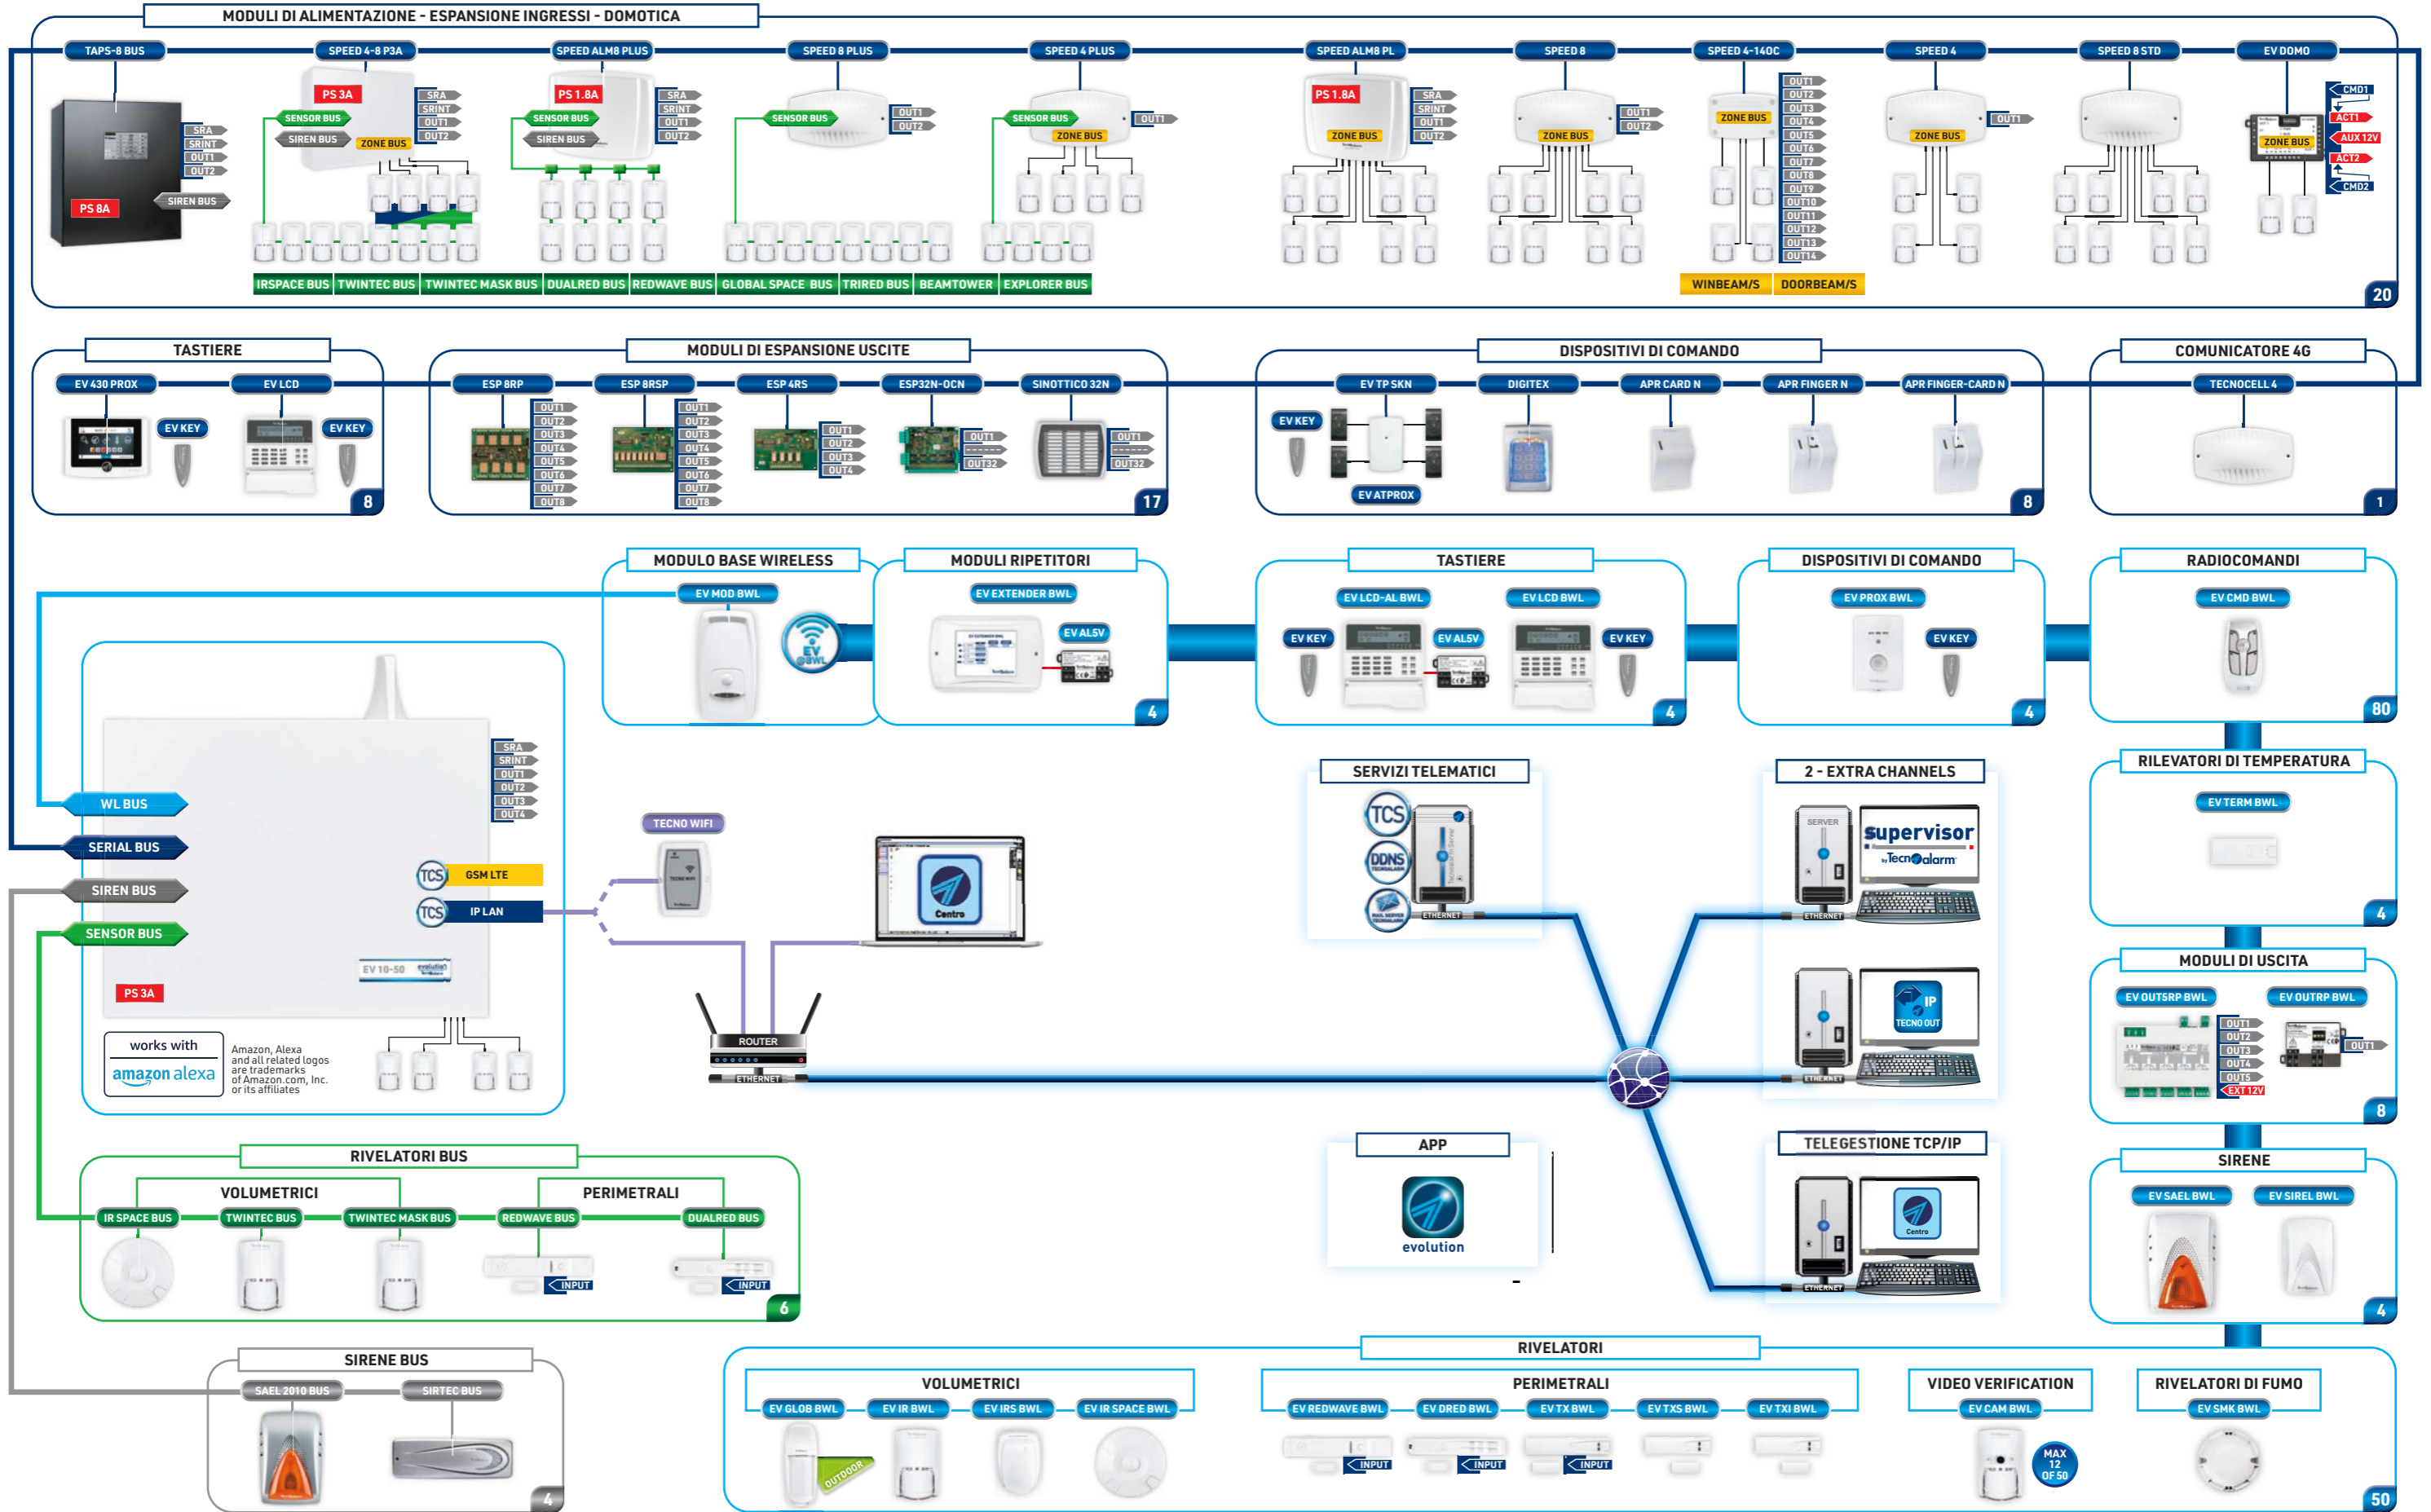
MODULI DI ALIMENTAZIONE - ESPANSIONE INGRESSI - DOMOTICA

TAPS-8 BUS
SRA
SRINT
OUT1
OUT2
SIREN BUS
PS 8A

SPEED 4-8 P3A
PS 3A
SENSOR BUS
SIREN BUS
ZONE BUS
SRA
SRINT
OUT1
OUT2

SPEED ALM8 PLUS
PS 1.8A
SENSOR BUS
SIREN BUS
SRA
SRINT
OUT1
OUT2

SPEED 8 PLUS
SENSOR BUS
OUT1
OUT2

SPEED 4 PLUS
SENSOR BUS
ZONE BUS
OUT1

IRSPACE BUS | TWINTEC BUS | TWINTEC MASK BUS | DUALRED BUS | REDWAVE BUS | GLOBAL SPACE BUS | TIRED BUS | BEAMTOWER | EXPLORER BUS

SPEED ALM8 PL
PS 1.8A
ZONE BUS
SRA
SRINT
OUT1
OUT2

SPEED 8
ZONE BUS
OUT1
OUT2

SPEED 4-14OC
ZONE BUS
OUT1
OUT2
OUT3
OUT4
OUT5
OUT6
OUT7
OUT8
OUT9
OUT10
OUT11
OUT12
OUT13
OUT14
WINBEAM/S
DOORBEAM/S

SPEED 4
ZONE BUS
OUT1

SPEED 8 STD

EV DOMO
ZONE BUS
CMD1
ACT1
AUX 12V
ACT2
CMD2

20

TASTIERE
EV 430 PROX
EV KEY
EV LCD
EV KEY
8

MODULI DI ESPANSIONE USCITE
ESP 8RP
OUT1
OUT2
OUT3
OUT4
OUT5
OUT6
OUT7
OUT8
ESP 8RSP
OUT1
OUT2
OUT3
OUT4
OUT5
OUT6
OUT7
OUT8
ESP 4RS
OUT1
OUT2
OUT3
OUT4
ESP32N-OCN
OUT1
OUT32
SINOTTICO 32N
OUT1
OUT32
17

DISPOSITIVI DI COMANDO
EV TP SKN
EV KEY
EV ATPROX
DIGITEX
APR CARD N
APR FINGER N
APR FINGER-CARD N
8

COMUNICATORE 4G
TECNOCELL 4
1

MODULO BASE WIRELESS
EV MOD BWL
EV BWL

MODULI RIPETITORI
EV EXTENDER BWL
EV ALSV
4

TASTIERE
EV LCD-AL BWL
EV LCD BWL
EV KEY
EV ALSV
EV KEY
4

DISPOSITIVI DI COMANDO
EV PROX BWL
EV KEY
4

RADIOCOMANDI
EV CMD BWL
80

SRA
SRINT
OUT1
OUT2
OUT3
OUT4
WL BUS
SERIAL BUS
SIREN BUS
SENSOR BUS
TCS GSM LTE
TCS IP LAN
EV 10-50 evolution
PS 3A
works with
amazon alexa
Amazon, Alexa and all related logos are trademarks of Amazon.com, Inc. or its affiliates

TECNO WIFI
Centro
ROUTER
ETHERNET

SERVIZI TELEMATICI
TCS
DDNS
ETHERNET

2 - EXTRA CHANNELS
SERVER
supervisor by Tecnoalarm
ETHERNET
IP
TECNO OUT
ETHERNET

RILEVATORI DI TEMPERATURA
EV TERM BWL
4

MODULI DI USCITA
EV OUT5RP BWL
OUT1
OUT2
OUT3
OUT4
OUT5
EXT 12V
EV OUTRP BWL
OUT1
8

RIVELATORI BUS
VOLUMETRICI
PERIMETRALI
IR SPACE BUS
TWINTEC BUS
TWINTEC MASK BUS
REDWAVE BUS
DUALRED BUS
INPUT
INPUT
6

APP
evolution

TELEGESTIONE TCP/IP
Centro
ETHERNET

SIRENE
EV SAEL BWL
EV SIREL BWL
4

SIRENE BUS
SAEL 2010 BUS
SIRTEC BUS
4

RIVELATORI
VOLUMETRICI
EV GLOB BWL
OUTDOOR
EV IR BWL
EV IRS BWL
EV IR SPACE BWL
PERIMETRALI
EV REDWAVE BWL
INPUT
EV DRED BWL
INPUT
EV TX BWL
INPUT
EV TXS BWL
EV TXI BWL
VIDEO VERIFICATION
EV CAM BWL
MAX 12 OF 50
RIVELATORI DI FUMO
EV SMK BWL
50